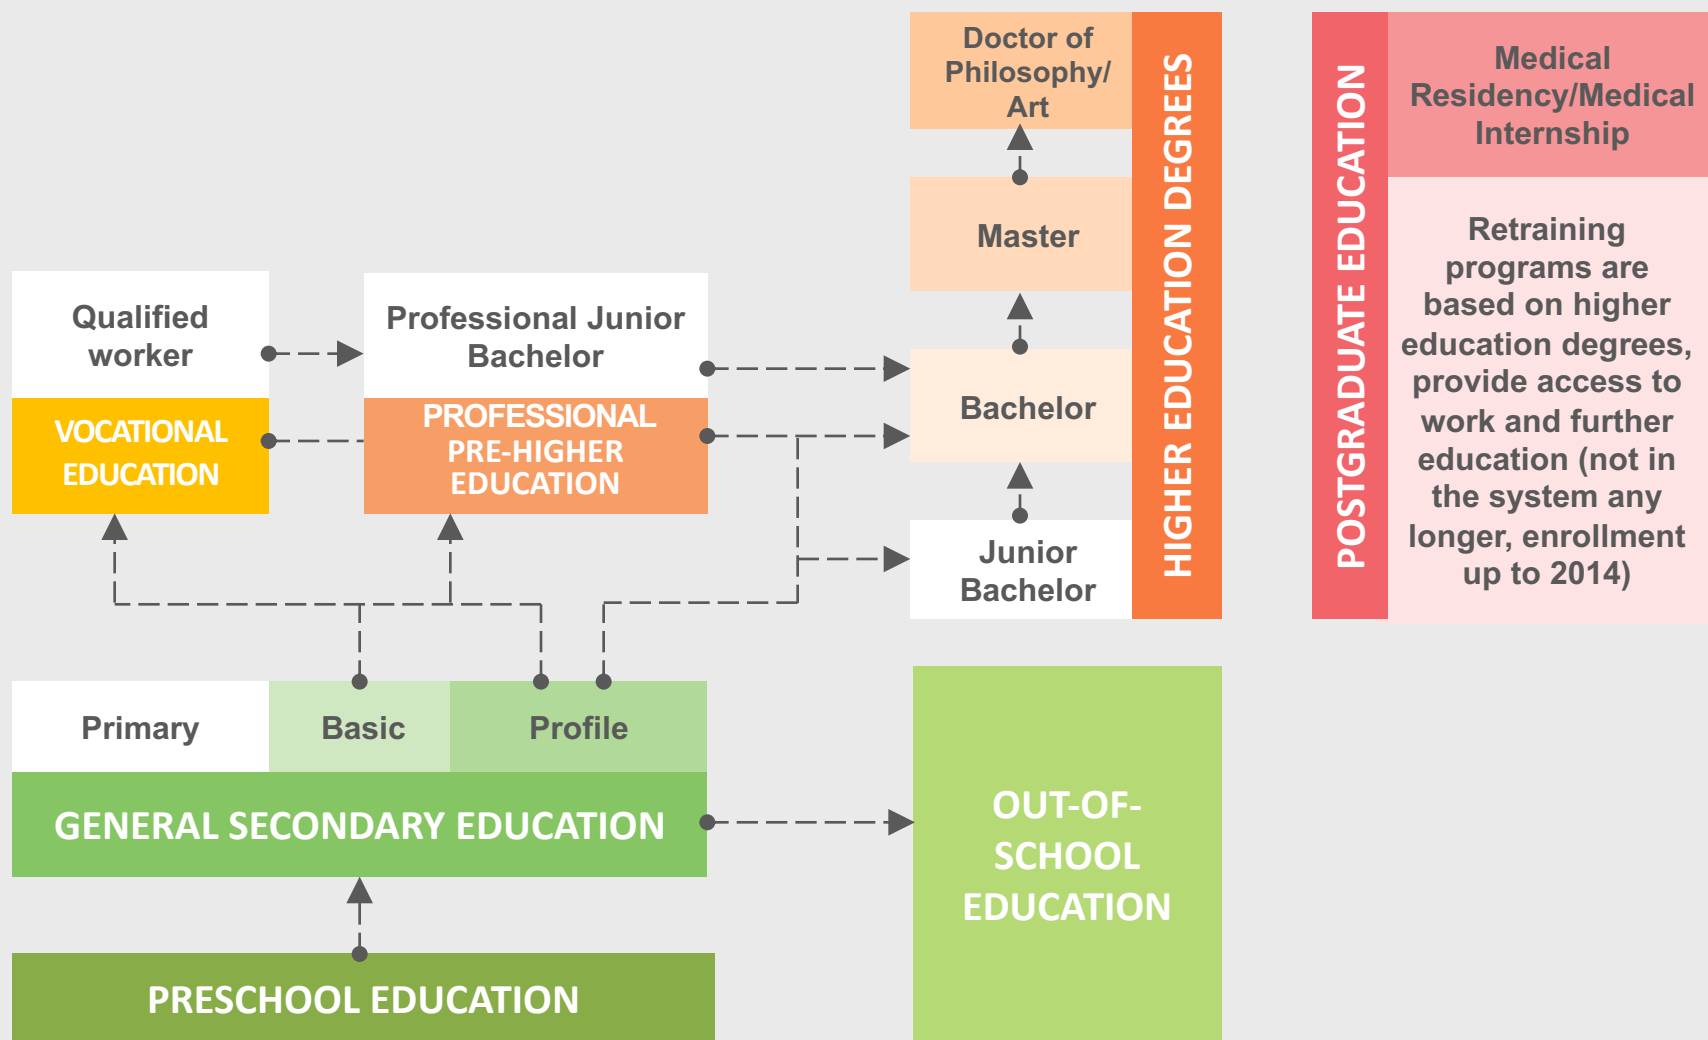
Doctor of Philosophy/ Art

Master

Bachelor

Junior Bachelor

HIGHER EDUCATION DEGREES

POSTGRADUATE EDUCATION

Medical Residency/Medical Internship

Retraining programs are based on higher education degrees, provide access to work and further education (not in the system any longer, enrollment up to 2014)

Qualified worker

VOCATIONAL EDUCATION

Professional Junior Bachelor

PROFESSIONAL PRE-HIGHER EDUCATION

Primary

Basic

Profile

GENERAL SECONDARY EDUCATION

OUT-OF-SCHOOL EDUCATION

PRESCHOOL EDUCATION